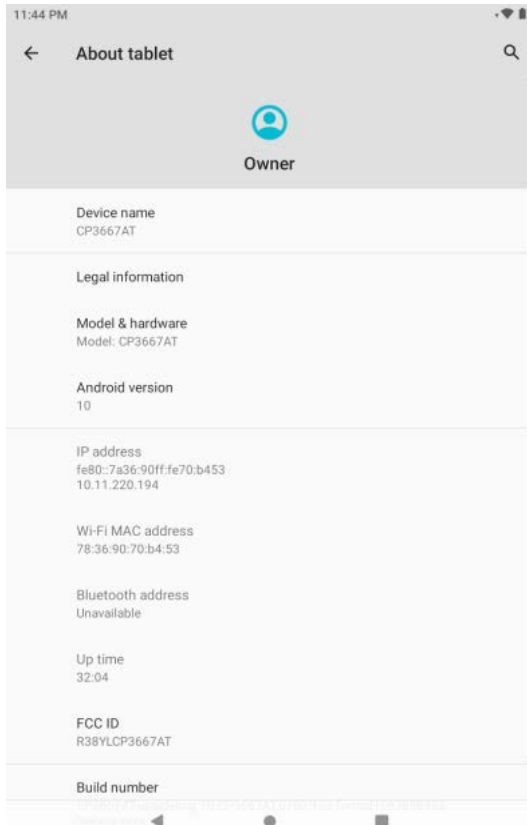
11:44 PM

About tablet

Owner

Device name
CP3667AT

Legal information

Model & hardware
Model: CP3667AT

Android version
10

IP address
fe80::7a36:90ff:fe70:b453
10.11.220.194

Wi-Fi MAC address
78:36:90:70:b4:53

Bluetooth address
Unavailable

Up time
32:04

FCC ID
R38YLCP3667AT

Build number
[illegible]